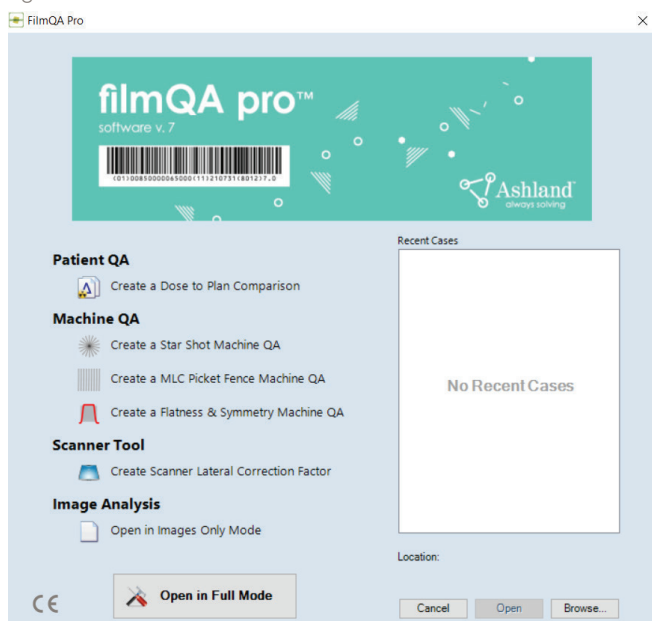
FilmQA Pro

filmQA pro™
software v. 7

(01)00850000065000(11)210731(8012)7.0

Ashland
always solving

Patient QA
Create a Dose to Plan Comparison

Machine QA
Create a Star Shot Machine QA
Create a MLC Picket Fence Machine QA
Create a Flatness & Symmetry Machine QA

Scanner Tool
Create Scanner Lateral Correction Factor

Image Analysis
Open in Images Only Mode

Recent Cases

No Recent Cases

Location:

CE

Open in Full Mode

Cancel
Open
Browse...